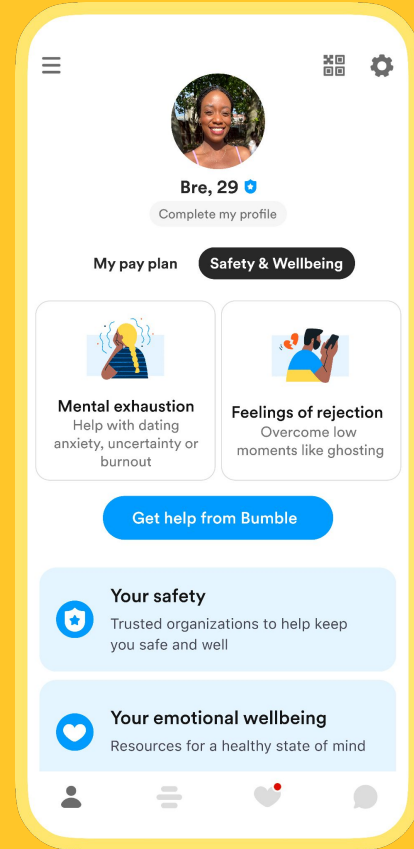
Bre, 29

Complete my profile

My pay plan

Safety & Wellbeing

Mental exhaustion
Help with dating anxiety, uncertainty or burnout

Feelings of rejection
Overcome low moments like ghosting

Get help from Bumble

Your safety
Trusted organizations to help keep you safe and well

Your emotional wellbeing
Resources for a healthy state of mind